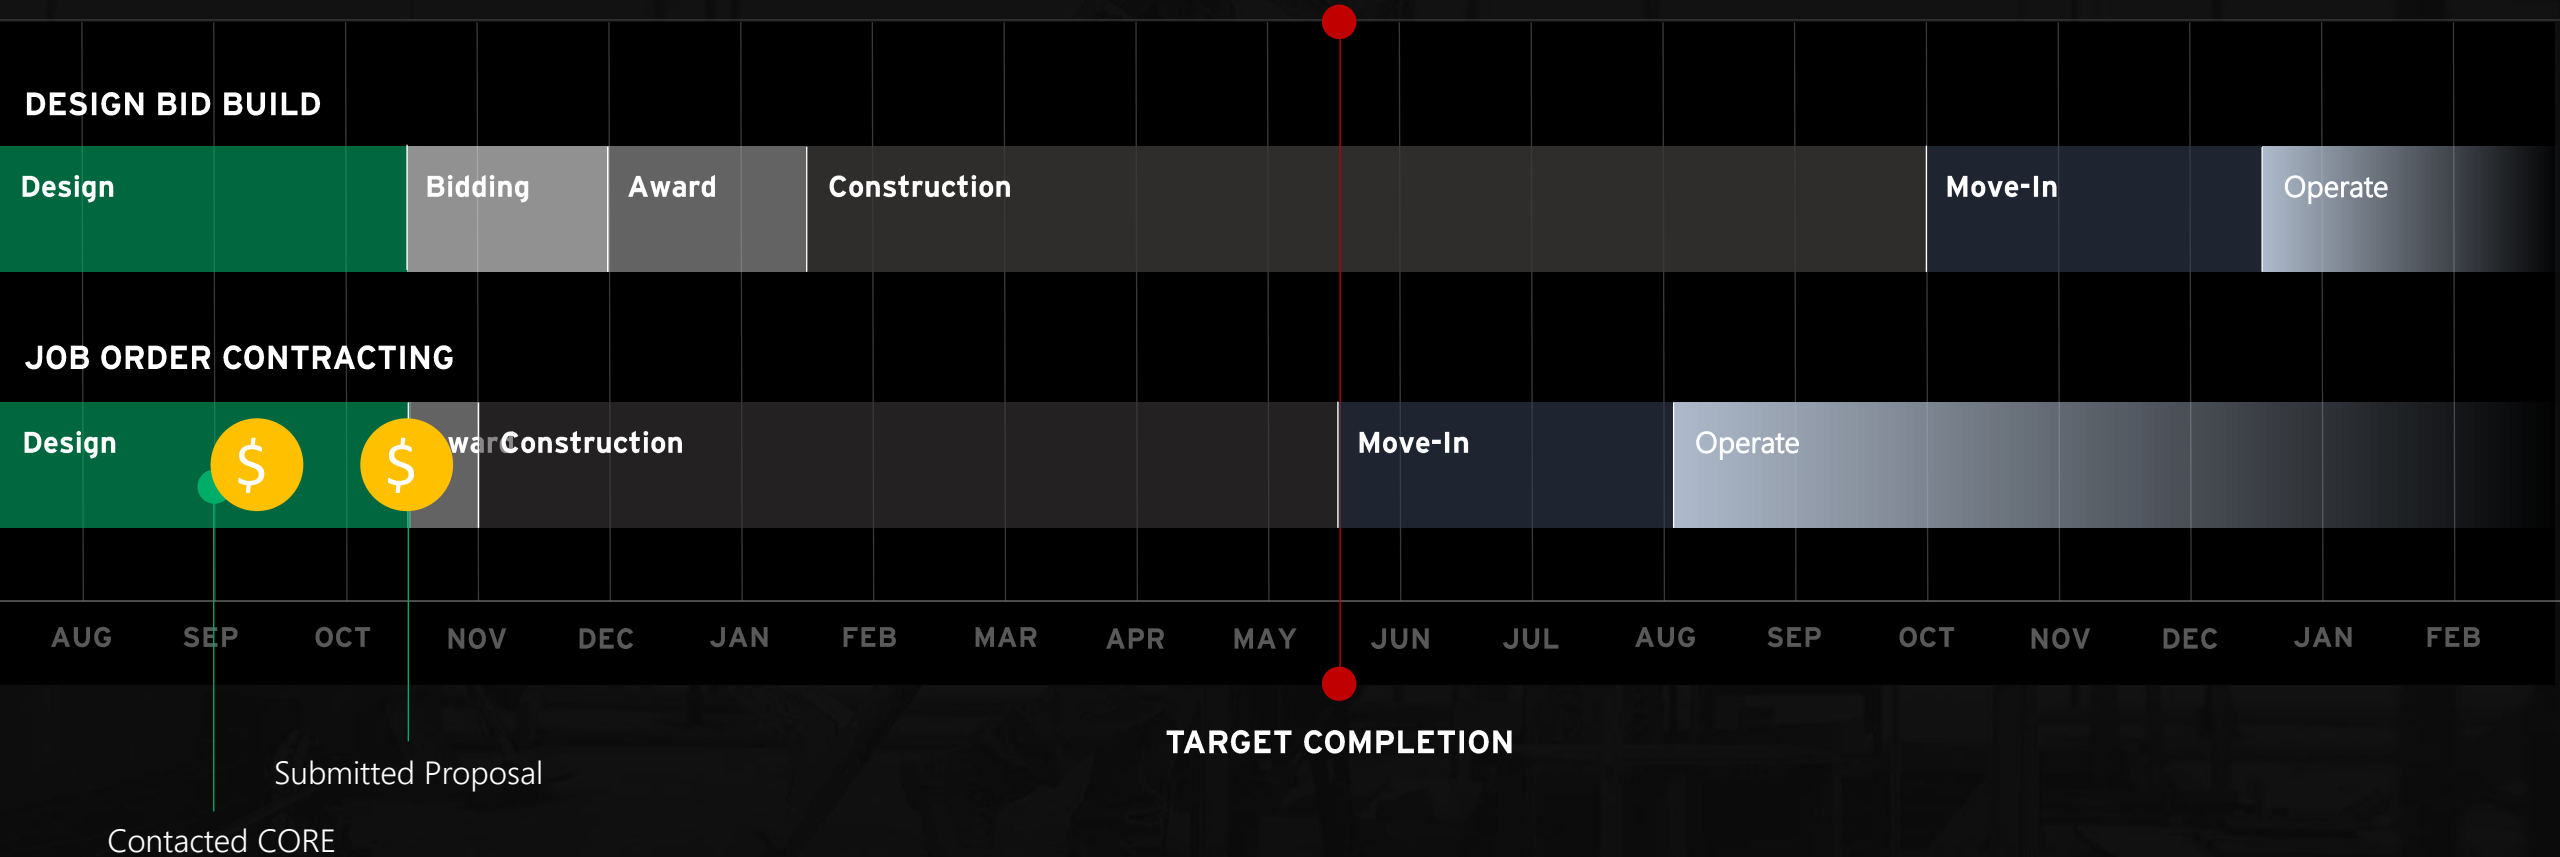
DESIGN BID BUILD

Design

Bidding

Award

Construction

Move-In

Operate

JOB ORDER CONTRACTING

Design

$

$

war Construction

Move-In

Operate

AUG SEP OCT NOV DEC JAN FEB MAR APR MAY JUN JUL AUG SEP OCT NOV DEC JAN FEB

TARGET COMPLETION

Submitted Proposal

Contacted CORE